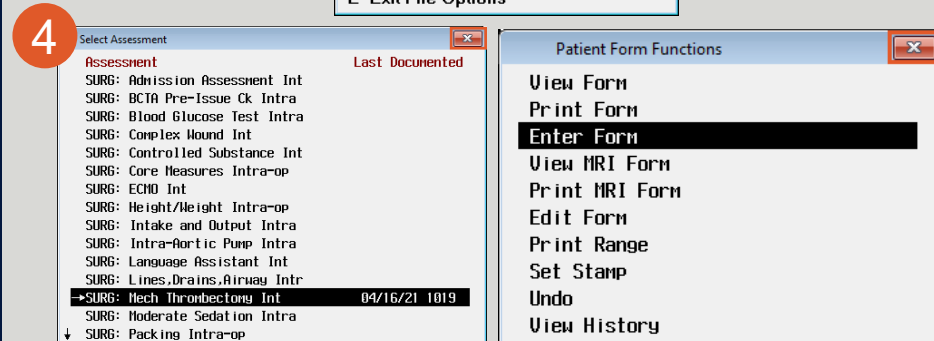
E Exit File Options

4

Select Assessment

| Assessment | Last Documented |
|---|---|
| SURG: Admission Assessment Int | |
| SURG: BCTA Pre-Issue Ck Intra | |
| SURG: Blood Glucose Test Intra | |
| SURG: Complex Wound Int | |
| SURG: Controlled Substance Int | |
| SURG: Core Measures Intra-op | |
| SURG: ECMO Int | |
| SURG: Height/Weight Intra-op | |
| SURG: Intake and Output Intra | |
| SURG: Intra-Aortic Pump Intra | |
| SURG: Language Assistant Int | |
| SURG: Lines,Drains,Airway Intr | |
| →SURG: Mech Thrombectomy Int | 04/16/21 1019 |
| SURG: Moderate Sedation Intra | |
| ↓ SURG: Packing Intra-op | |

Patient Form Functions

View Form
Print Form
Enter Form
View MRI Form
Print MRI Form
Edit Form
Print Range
Set Stamp
Undo
View History